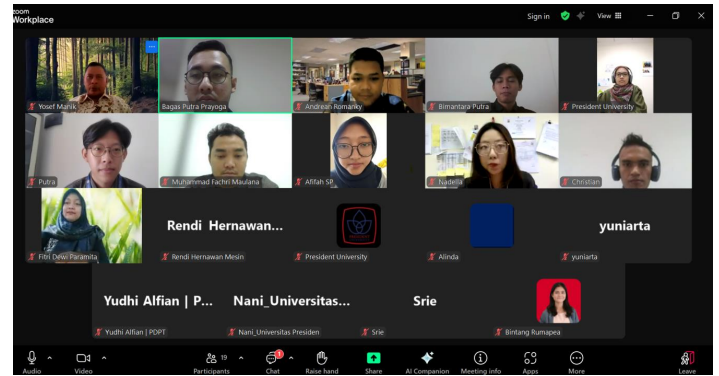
zoom Workplace

Sign in

View

Yosef Manik

Bagas Putra Prayoga

Andrean Romanky

Bimantara Putra

President University

Putra

Muhammad Fachri Maulana

Afifah SP

Nadella

Christian

Fitri Dewi Paramita

Rendi Hernawan...

Rendi Hernawan Mesin

President University

Alinda

yuniarta

yuniarta

Yudhi Alfian | P...

Yudhi Alfian | PDPT

Nani_Universitas...

Nani_Universitas Presiden

Srie

Srie

Bintang Rumapea

Audio

Video

Participants 19

Chat

Raise hand

Share

AI Companion

Meeting info

Apps

More

Leave